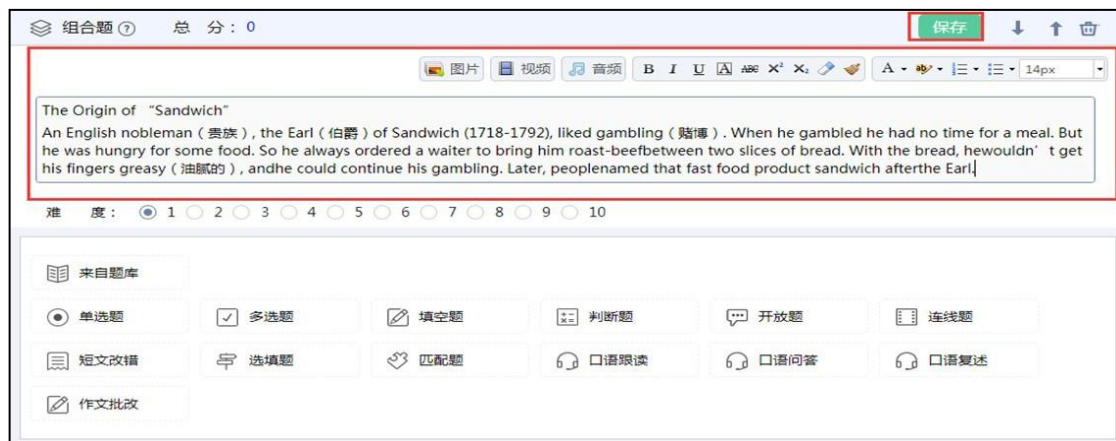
组合题 ⑦ 总 分：0

保存

图片 视频 音频 B I U A ABC $X^2$ $X_2$ A 14px

The Origin of "Sandwich"

An English nobleman（贵族）, the Earl（伯爵）of Sandwich (1718-1792), liked gambling（赌博）. When he gambled he had no time for a meal. But he was hungry for some food. So he always ordered a waiter to bring him roast-beefbetween two slices of bread. With the bread, hewouldn't get his fingers greasy（油腻的）, andhe could continue his gambling. Later, peoplenamed that fast food product sandwich afterthe Earl.

难 度： 1 2 3 4 5 6 7 8 9 10

来自题库

单选题 多选题 填空题 判断题 开放题 连线题

短文改错 选填题 匹配题 口语跟读 口语问答 口语复述

作文批改